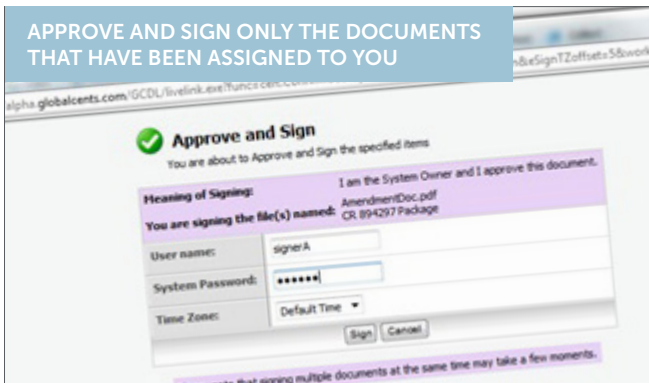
APPROVE AND SIGN ONLY THE DOCUMENTS THAT HAVE BEEN ASSIGNED TO YOU

alpha.globalcents.com/GCDL/livelink.exe/func=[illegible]

n&eSignTZoffset=5&work

Approve and Sign

You are about to Approve and Sign the specified items

| | |
|---|---|
| Meaning of Signing: | I am the System Owner and I approve this document. |
| You are signing the file(s) named: | AmendmentDoc.pdf CR 894297 Package |
| User name: | signerA |
| System Password: | •••••• |
| Time Zone: | Default Time |

Sign Cancel

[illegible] that signing multiple documents at the same time may take a few moments.